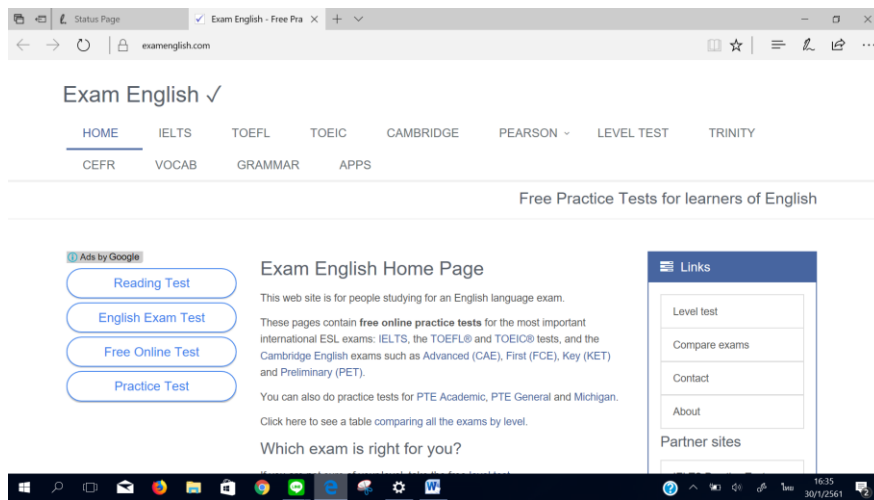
Status Page

Exam English - Free Pra

examenglish.com

Exam English ✓

HOME IELTS TOEFL TOEIC CAMBRIDGE PEARSON LEVEL TEST TRINITY

CEFR VOCAB GRAMMAR APPS

Free Practice Tests for learners of English

Ads by Google

Reading Test

English Exam Test

Free Online Test

Practice Test

Exam English Home Page

This web site is for people studying for an English language exam.

These pages contain **free online practice tests** for the most important international ESL exams: IELTS, the TOEFL® and TOEIC® tests, and the Cambridge English exams such as Advanced (CAE), First (FCE), Key (KET) and Preliminary (PET).

You can also do practice tests for PTE Academic, PTE General and Michigan.

Click here to see a table comparing all the exams by level.

Which exam is right for you?

Links

Level test

Compare exams

Contact

About

Partner sites

16:35
30/1/2561